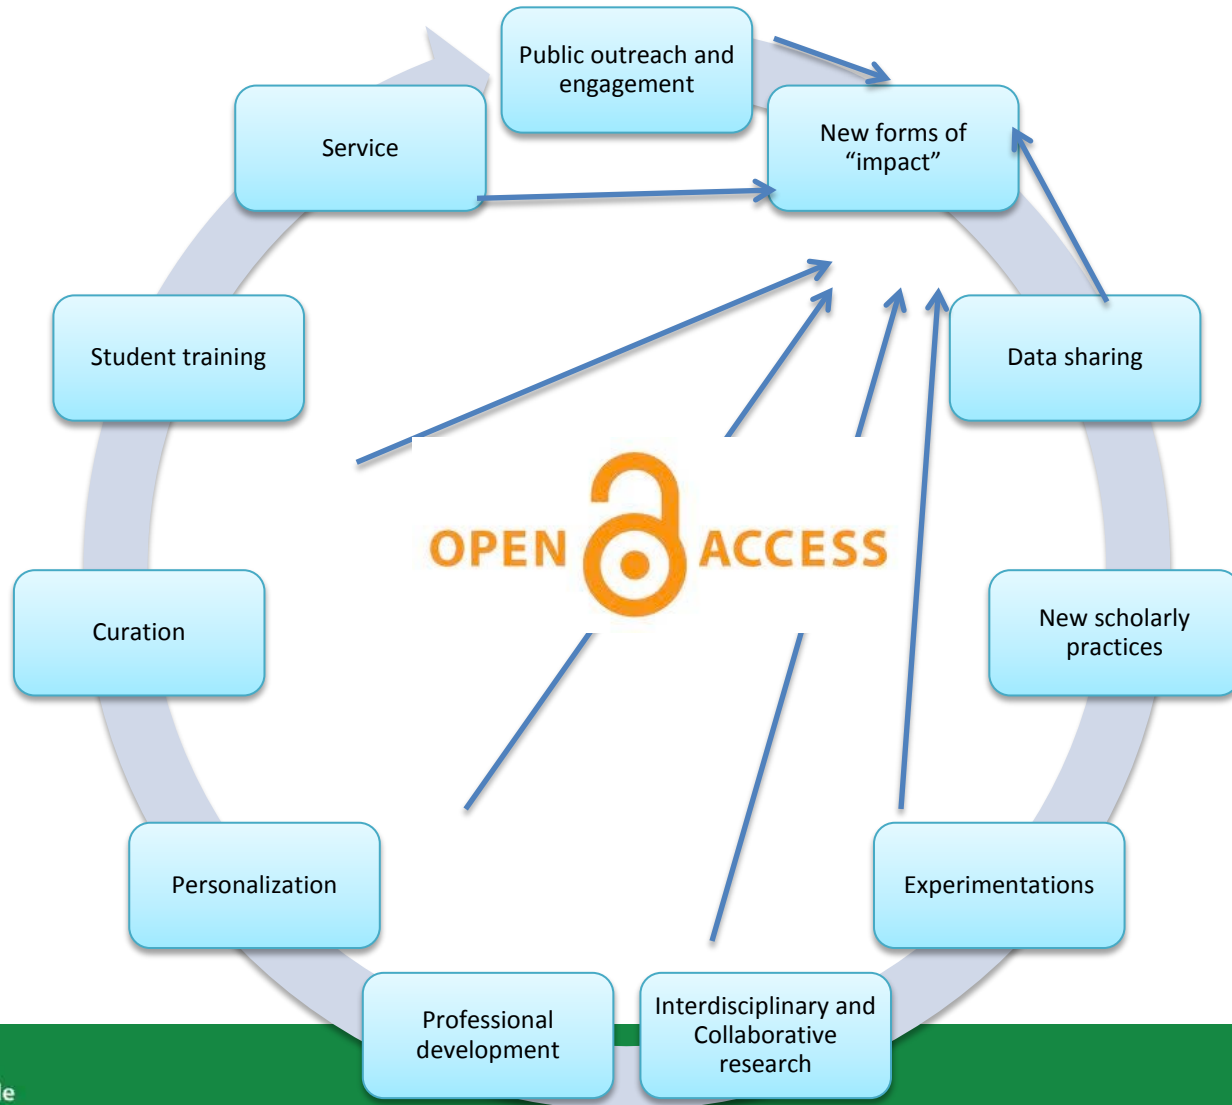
Public outreach and engagement

New forms of "impact"

Service

Student training

Data sharing

OPEN ACCESS

Curation

New scholarly practices

Personalization

Experimentations

Professional development

Interdisciplinary and Collaborative research

le